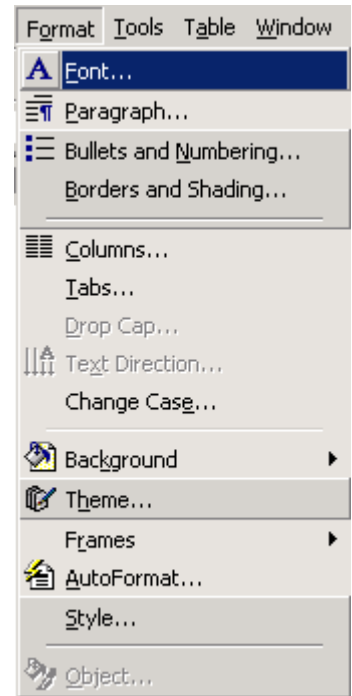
Format Tools Table Window

Font...
Paragraph...
Bullets and Numbering...
Borders and Shading...

Columns...
Tabs...
Drop Cap...
Text Direction...
Change Case...

Background
Theme...
Frames
AutoFormat...
Style...

Object...